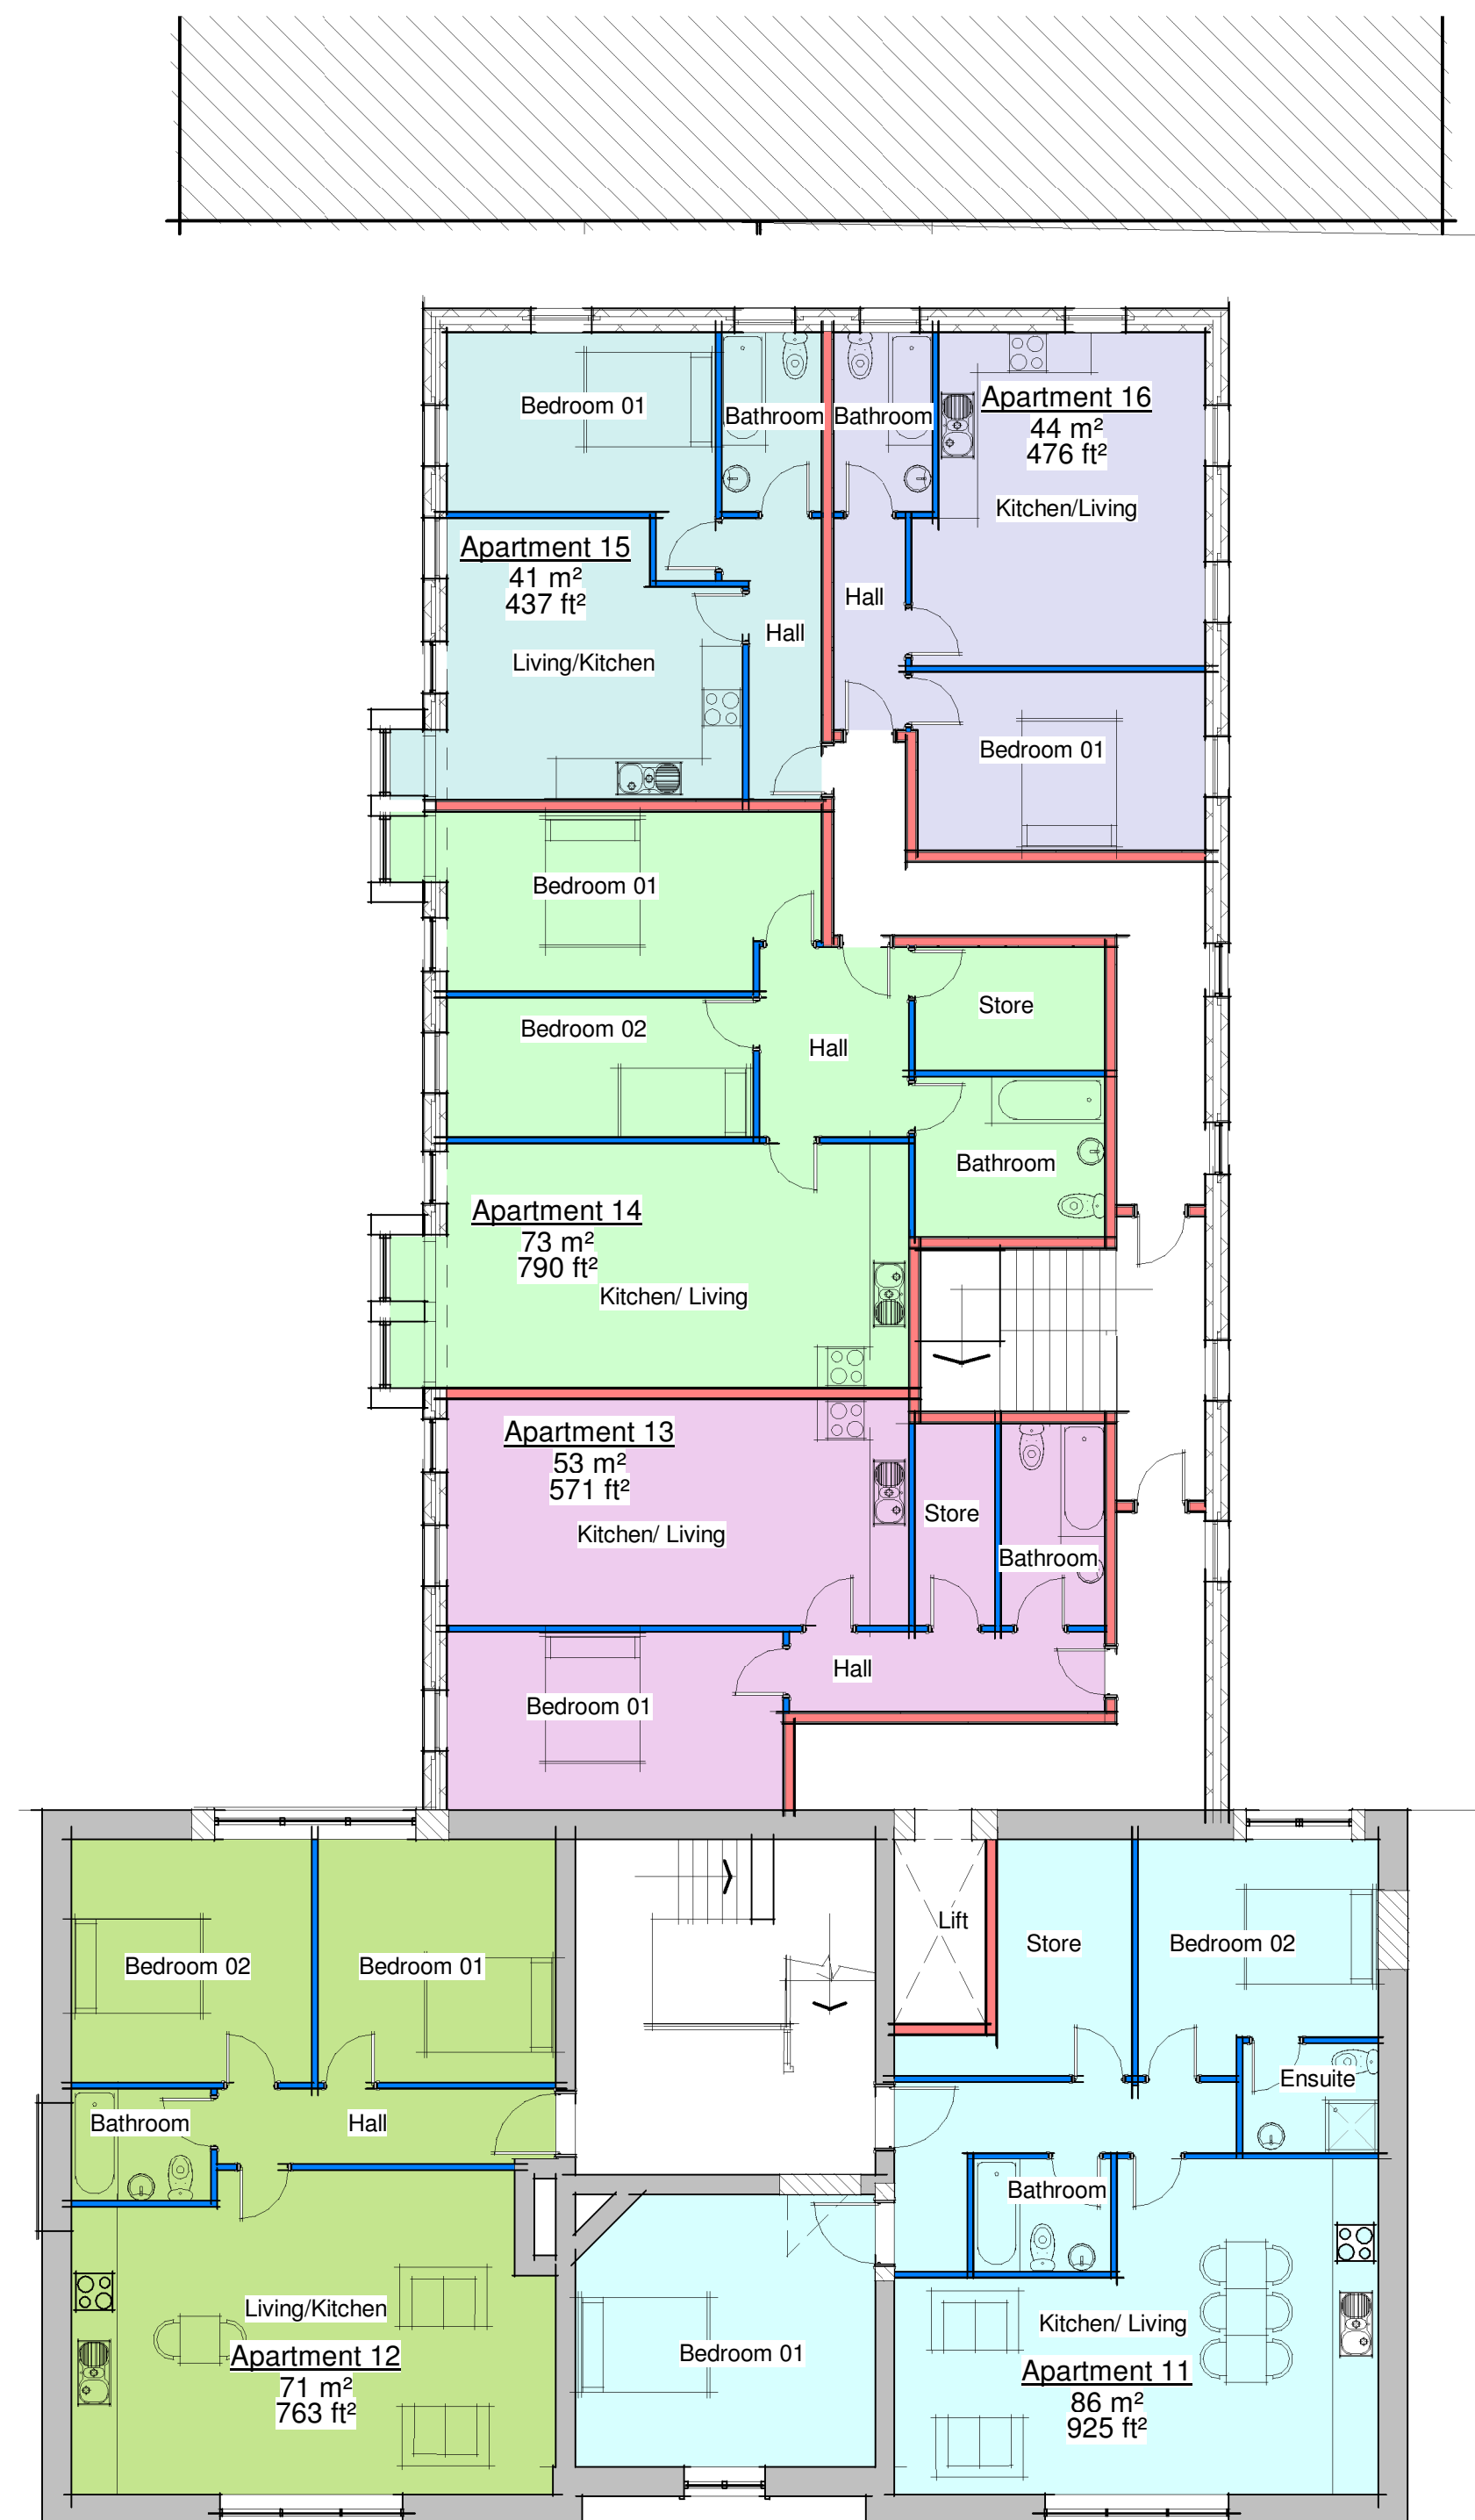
Bedroom 01
Bathroom
Bathroom
Apartment 16
44 m²
476 ft²
Kitchen/Living
Apartment 15
41 m²
437 ft²
Hall
Hall
Living/Kitchen
Bedroom 01
Bedroom 01
Store
Bedroom 02
Hall
Bathroom
Apartment 14
73 m²
790 ft²
Kitchen/ Living
Apartment 13
53 m²
571 ft²
Store
Kitchen/ Living
Bathroom
Hall
Bedroom 01
Bedroom 02
Bedroom 01
Lift
Store
Bedroom 02
Ensuite
Bathroom
Hall
Bathroom
Living/Kitchen
Apartment 12
71 m²
763 ft²
Bedroom 01
Kitchen/ Living
Apartment 11
86 m²
925 ft²